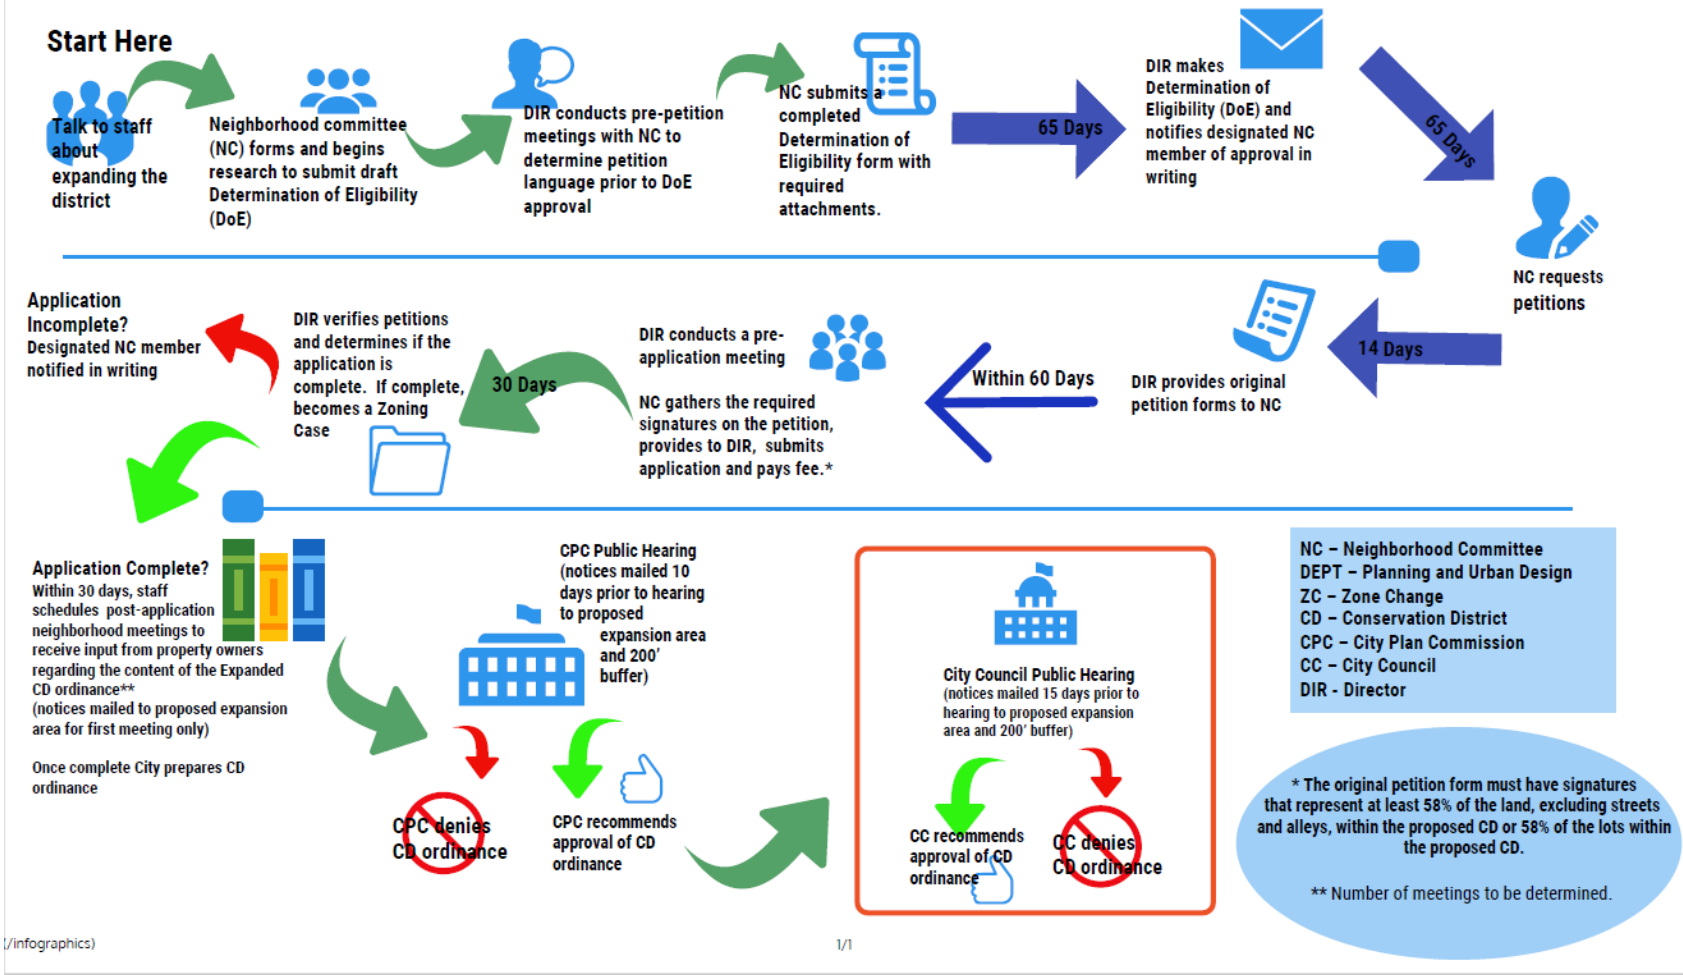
Start Here

Talk to staff about expanding the district

Neighborhood committee (NC) forms and begins research to submit draft Determination of Eligibility (DoE)

DIR conducts pre-petition meetings with NC to determine petition language prior to DoE approval

NC submits a completed Determination of Eligibility form with required attachments.

65 Days

DIR makes Determination of Eligibility (DoE) and notifies designated NC member of approval in writing

65 Days

NC requests petitions

14 Days

DIR provides original petition forms to NC

Within 60 Days

DIR conducts a pre-application meeting

NC gathers the required signatures on the petition, provides to DIR, submits application and pays fee.*

30 Days

DIR verifies petitions and determines if the application is complete. If complete, becomes a Zoning Case

Application Incomplete?
Designated NC member notified in writing

Application Complete?
Within 30 days, staff schedules post-application neighborhood meetings to receive input from property owners regarding the content of the Expanded CD ordinance**
(notices mailed to proposed expansion area for first meeting only)

Once complete City prepares CD ordinance

CPC Public Hearing (notices mailed 10 days prior to hearing to proposed expansion area and 200' buffer)

CPC denies CD ordinance

CPC recommends approval of CD ordinance

City Council Public Hearing
(notices mailed 15 days prior to hearing to proposed expansion area and 200' buffer)

CC recommends approval of CD ordinance

CC denies CD ordinance

NC – Neighborhood Committee
DEPT – Planning and Urban Design
ZC – Zone Change
CD – Conservation District
CPC – City Plan Commission
CC – City Council
DIR - Director

* The original petition form must have signatures that represent at least 58% of the land, excluding streets and alleys, within the proposed CD or 58% of the lots within the proposed CD.

** Number of meetings to be determined.

:/infographics)

1/1